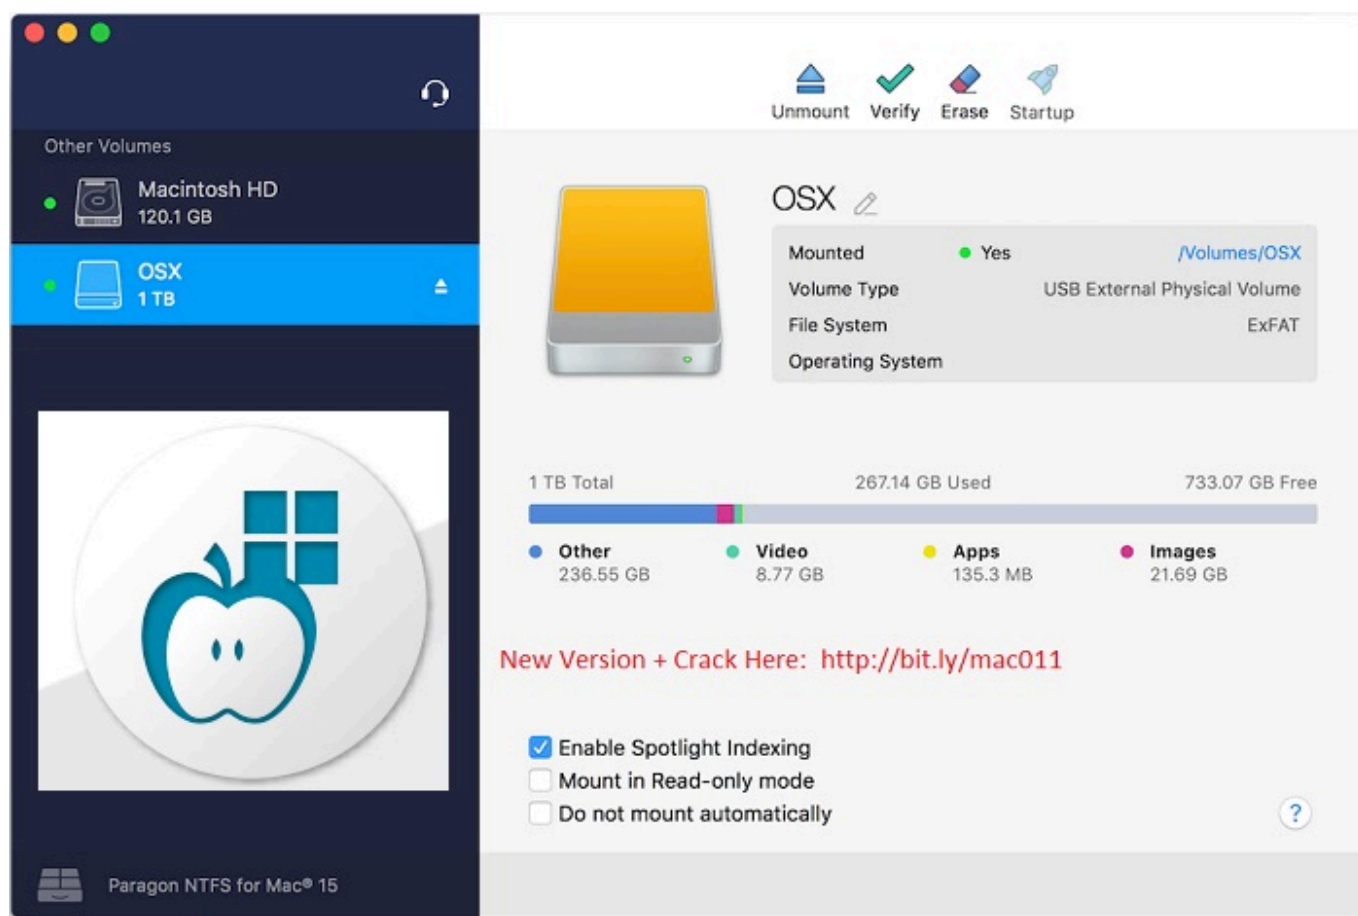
Other Volumes

Macintosh HD
120.1 GB

OSX
1 TB

Unmount Verify Erase Startup

OSX

| Mounted | Yes | /Volumes/OSX |
|---|---|---|
| Volume Type | | USB External Physical Volume |
| File System | | ExFAT |
| Operating System | | |

1 TB Total 267.14 GB Used 733.07 GB Free

Other
236.55 GB

Video
8.77 GB

Apps
135.3 MB

Images
21.69 GB

New Version + Crack Here: http://bit.ly/mac011

Enable Spotlight Indexing
Mount in Read-only mode
Do not mount automatically

?

Paragon NTFS for Mac® 15